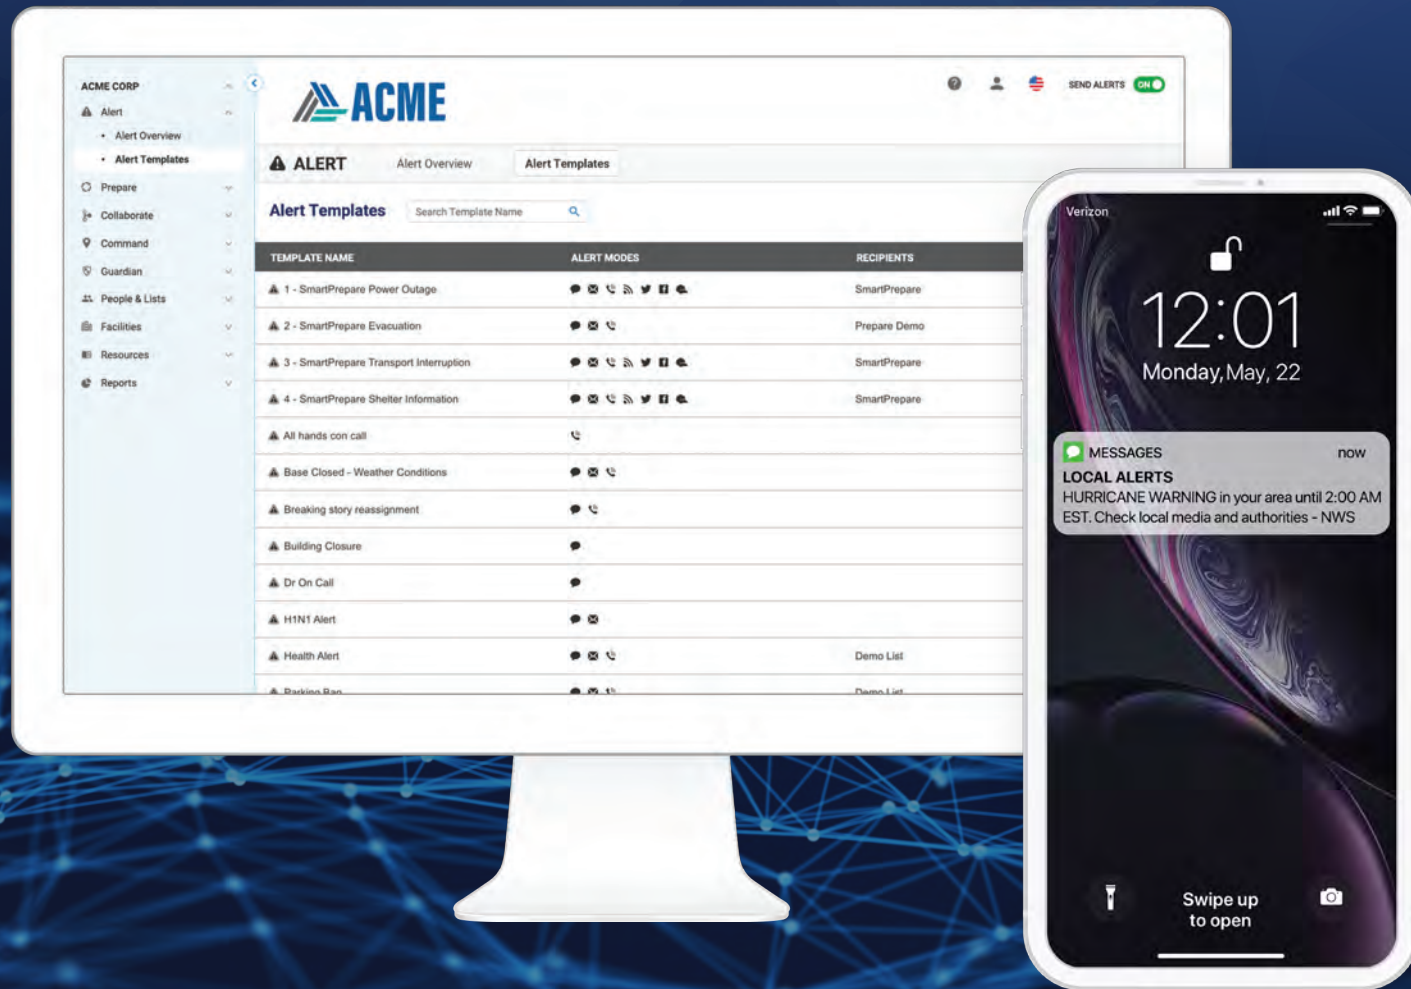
ACME CORP
Alert
• Alert Overview
• Alert Templates
Prepare
Collaborate
Command
Guardian
People & Lists
Facilities
Resources
Reports

ACME

SEND ALERTS ON

ALERT Alert Overview Alert Templates

Alert Templates Search Template Name

| TEMPLATE NAME | ALERT MODES | RECIPIENTS |
|---|---|---|
| 1 - SmartPrepare Power Outage | | SmartPrepare |
| 2 - SmartPrepare Evacuation | | Prepare Demo |
| 3 - SmartPrepare Transport Interruption | | SmartPrepare |
| 4 - SmartPrepare Shelter Information | | SmartPrepare |
| All hands con call | | |
| Base Closed - Weather Conditions | | |
| Breaking story reassignment | | |
| Building Closure | | |
| Dr On Call | | |
| H1N1 Alert | | |
| Health Alert | | Demo List |
| Parking Ban | | Demo List |

Verizon
12:01
Monday, May, 22
MESSAGES now
LOCAL ALERTS
HURRICANE WARNING in your area until 2:00 AM EST. Check local media and authorities - NWS
Swipe up to open